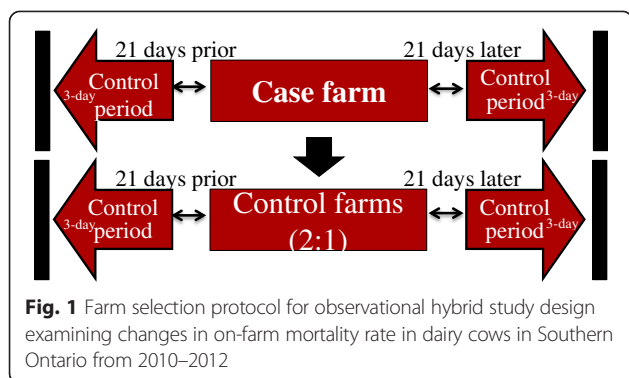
21 days prior

21 days later

3-day Control period

Case farm

Control period 3-day

21 days prior

21 days later

3-day Control period

Control farms (2:1)

Control period 3-day

**Fig. 1** Farm selection protocol for observational hybrid study design examining changes in on-farm mortality rate in dairy cows in Southern Ontario from 2010–2012